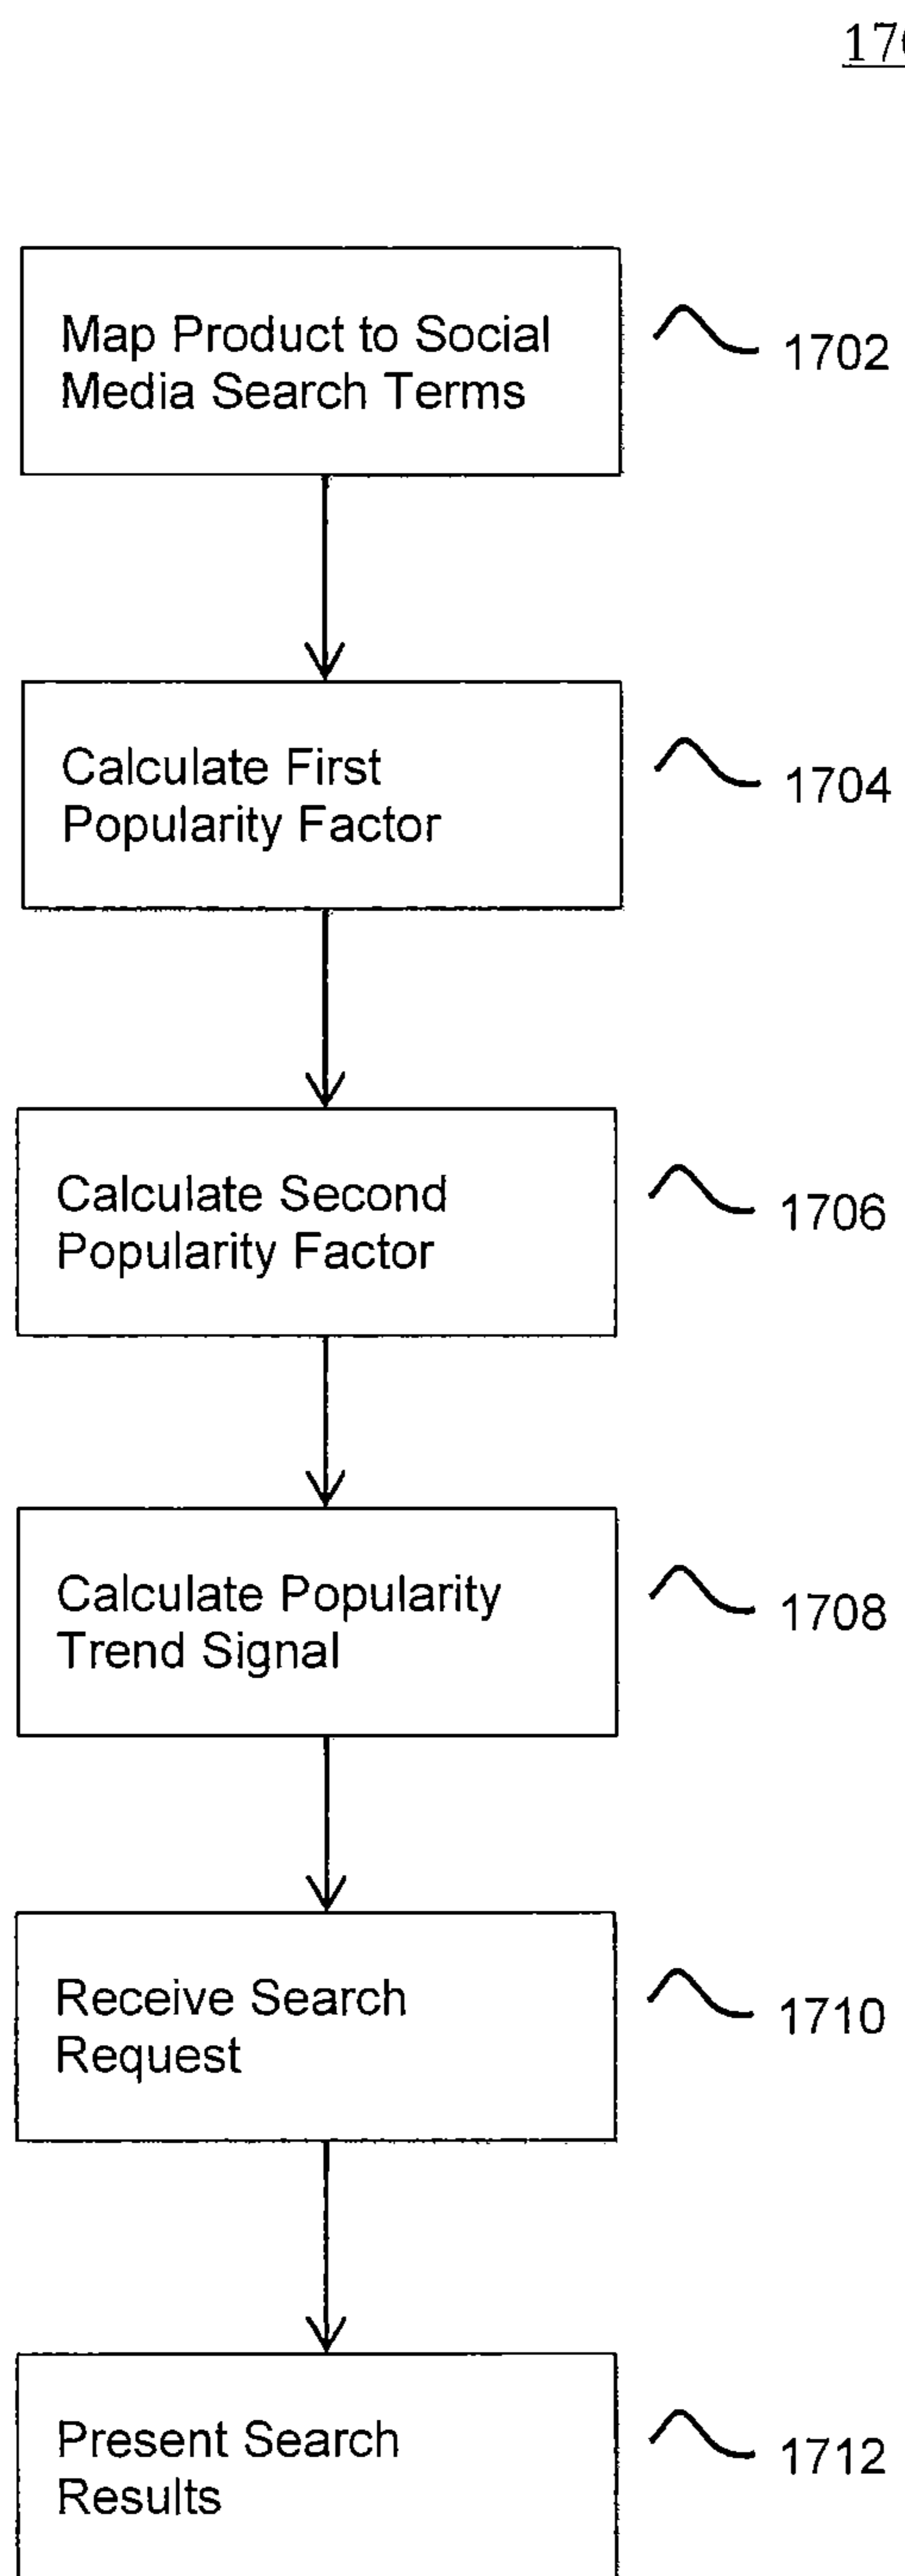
17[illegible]

Map Product to Social Media Search Terms

1702

Calculate First Popularity Factor

1704

Calculate Second Popularity Factor

1706

Calculate Popularity Trend Signal

1708

Receive Search Request

1710

Present Search Results

1712